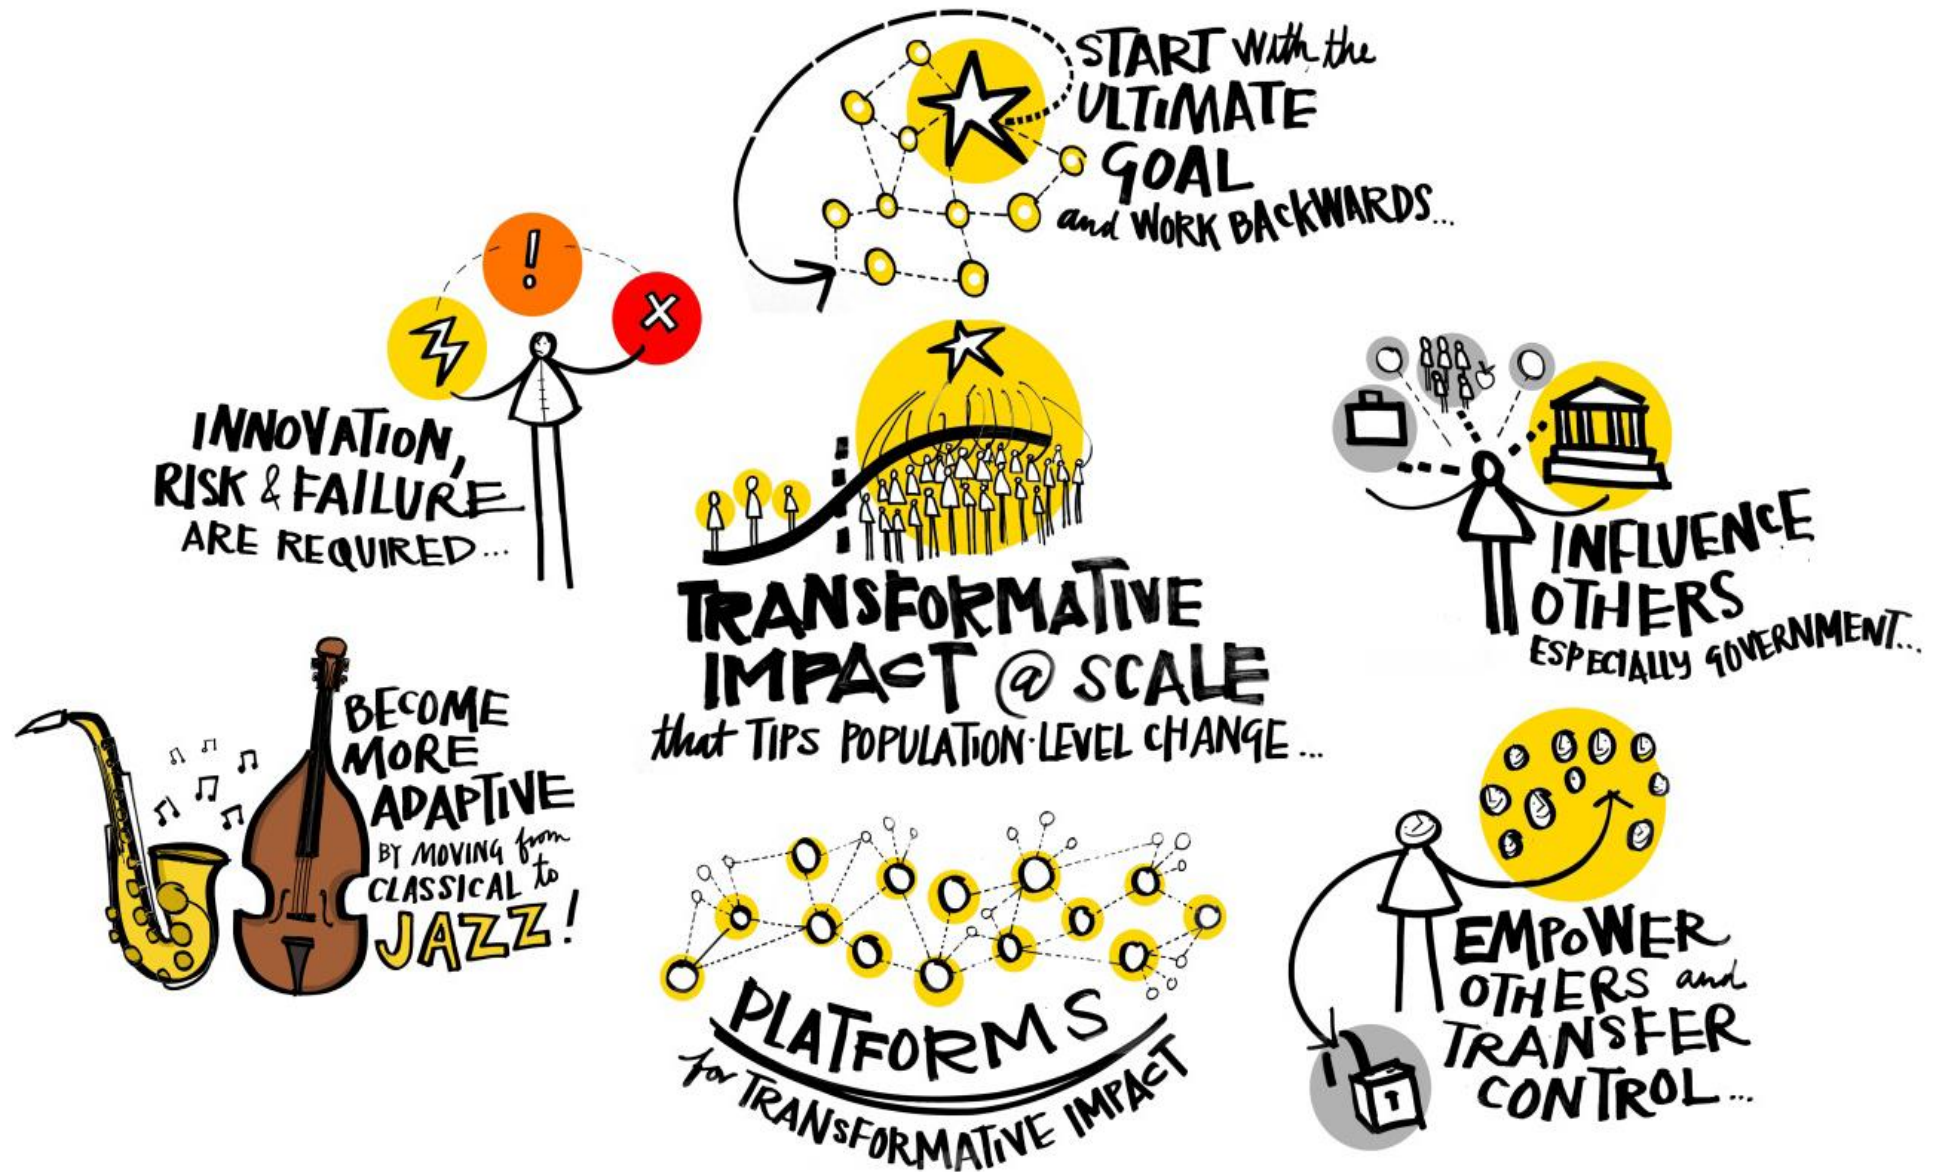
START with the ULTIMATE GOAL and WORK BACKWARDS...

INNOVATION, RISK & FAILURE ARE REQUIRED...

TRANSFORMATIVE IMPACT @ SCALE that TIPS POPULATION-LEVEL CHANGE...

INFLUENCE OTHERS ESPECIALLY GOVERNMENT...

BECOME MORE ADAPTIVE BY MOVING from CLASSICAL to JAZZ!

PLATFORMS for TRANSFORMATIVE IMPACT

EMPOWER OTHERS and TRANSFER CONTROL...